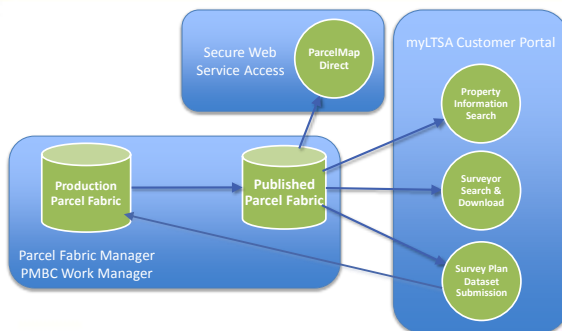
Secure Web Service Access

ParcelMap Direct

myLTSA Customer Portal

Property Information Search

Production Parcel Fabric

Published Parcel Fabric

Surveyor Search & Download

Parcel Fabric Manager
PMBC Work Manager

Survey Plan Dataset Submission